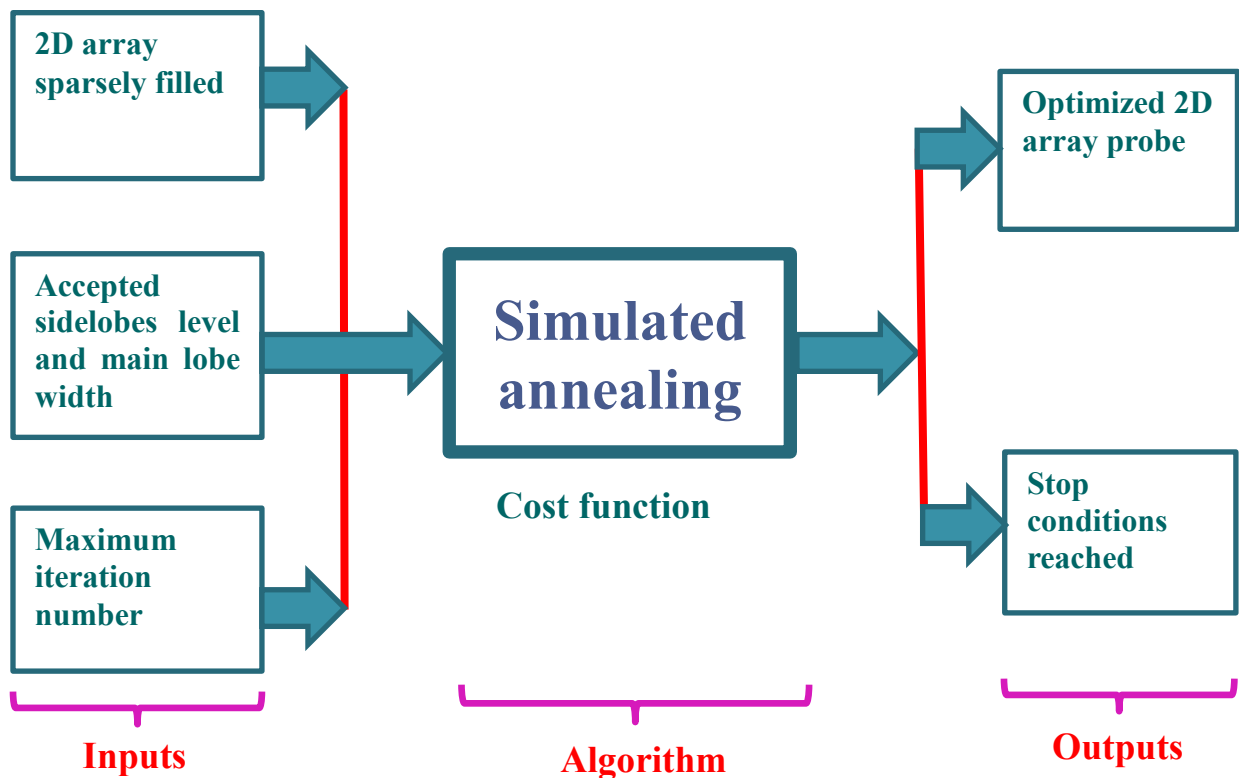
2D array sparsely filled

Accepted sidelobes level and main lobe width

Maximum iteration number

Simulated annealing

Cost function

Optimized 2D array probe

Stop conditions reached

Inputs

Algorithm

Outputs